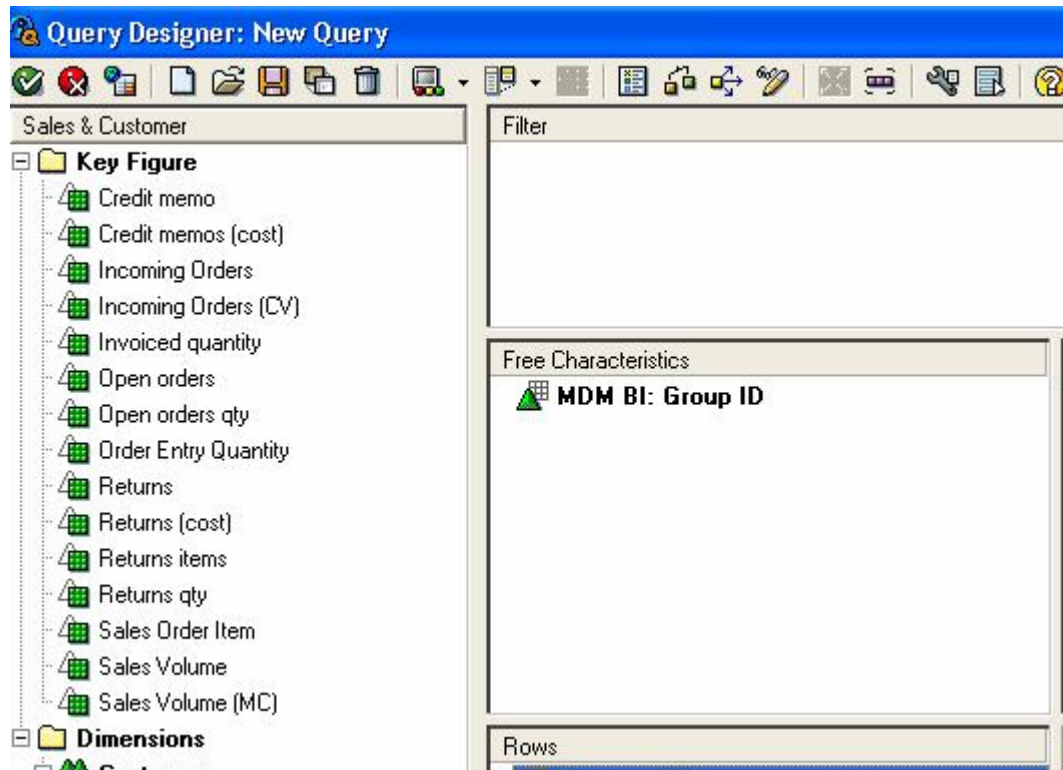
Query Designer: New Query

Sales & Customer

Key Figure
Credit memo
Credit memos (cost)
Incoming Orders
Incoming Orders (CV)
Invoiced quantity
Open orders
Open orders qty
Order Entry Quantity
Returns
Returns (cost)
Returns items
Returns qty
Sales Order Item
Sales Volume
Sales Volume (MC)
Dimensions
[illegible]

Filter

Free Characteristics
MDM BI: Group ID

Rows